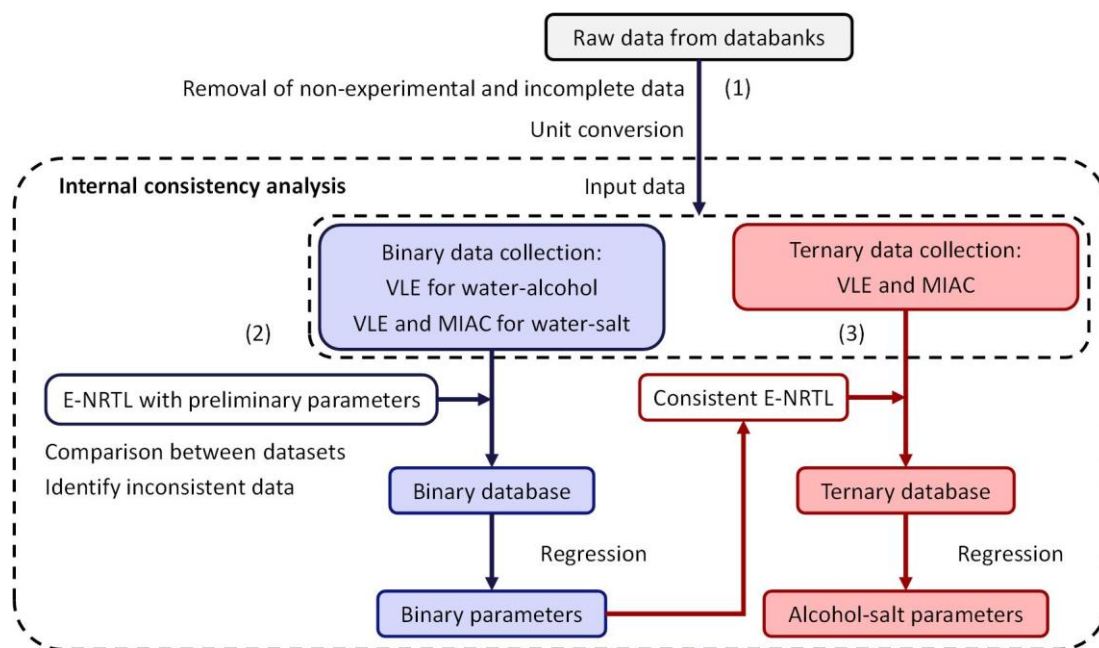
Raw data from databanks

Removal of non-experimental and incomplete data (1)

Unit conversion

Internal consistency analysis

Input data

Binary data collection:
VLE for water-alcohol
VLE and MIAC for water-salt

Ternary data collection:
VLE and MIAC

(2)

(3)

E-NRTL with preliminary parameters

Consistent E-NRTL

Comparison between datasets

Identify inconsistent data

Binary database

Ternary database

Regression

Regression

Binary parameters

Alcohol-salt parameters